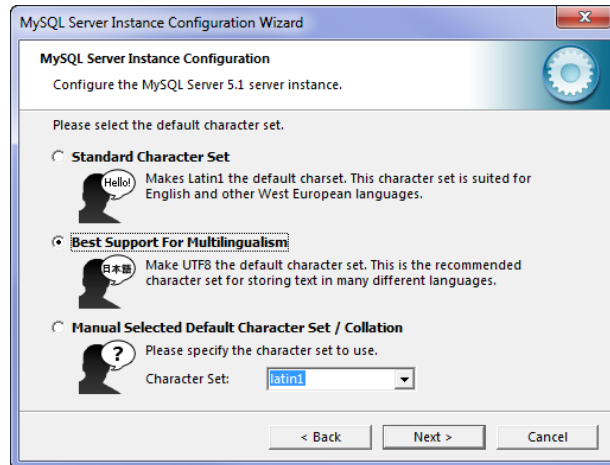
MySQL Server Instance Configuration Wizard

MySQL Server Instance Configuration
Configure the MySQL Server 5.1 server instance.

Please select the default character set.

Standard Character Set
Hello!
Makes Latin1 the default charset. This character set is suited for English and other West European languages.

Best Support For Multilingualism
日本語
Make UTF8 the default character set. This is the recommended character set for storing text in many different languages.

Manual Selected Default Character Set / Collation
?
Please specify the character set to use.
Character Set: latin1

< Back
Next >
Cancel